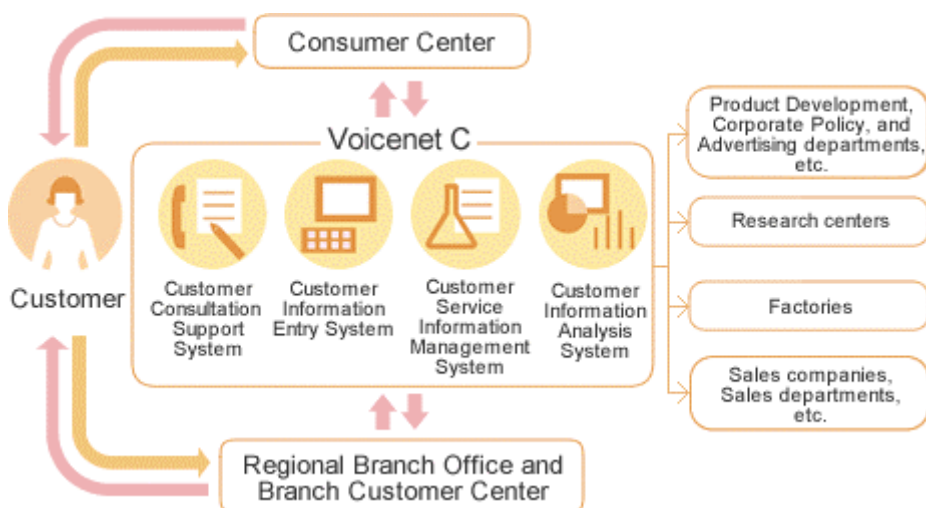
Consumer Center

Voicenet C

Customer

Customer Consultation Support System

Customer Information Entry System

Customer Service Information Management System

Customer Information Analysis System

Product Development, Corporate Policy, and Advertising departments, etc.

Research centers

Factories

Sales companies, Sales departments, etc.

Regional Branch Office and Branch Customer Center